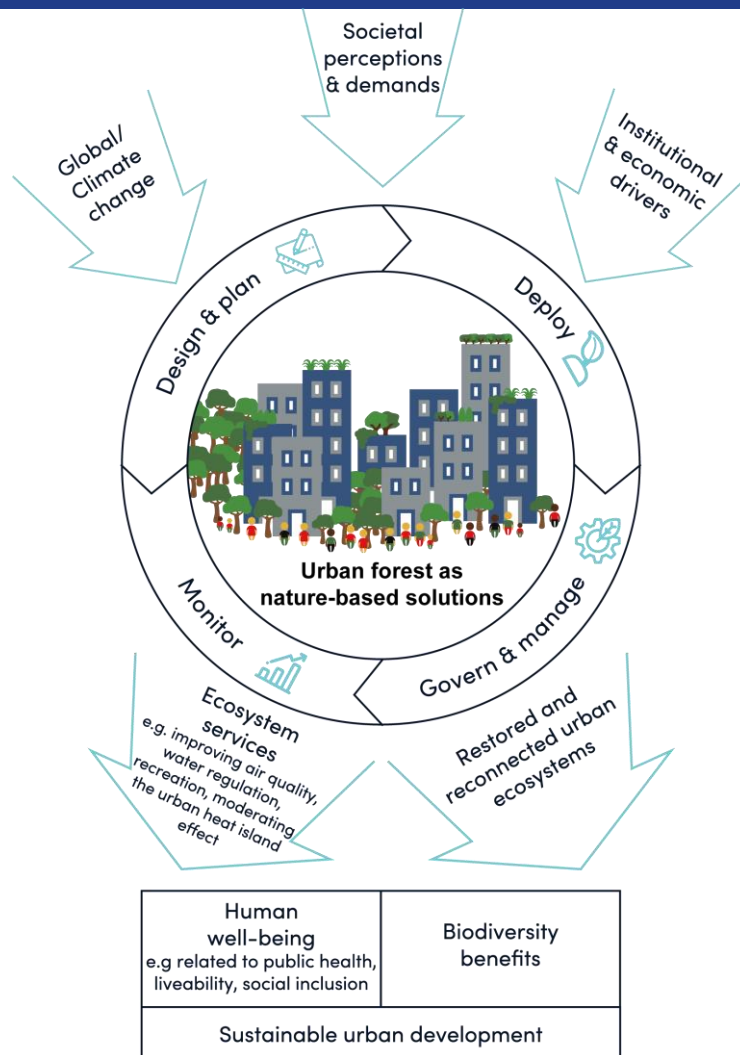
Societal perceptions & demands

Global/ Climate change

Institutional & economic drivers

Design & plan

Deploy

Urban forest as nature-based solutions

Monitor

Govern & manage

Ecosystem services
e.g. improving air quality, water regulation, recreation, moderating the urban heat island effect

Restored and reconnected urban ecosystems

| Human well-being e.g related to public health, liveability, social inclusion | Biodiversity benefits |
|---|---|

Sustainable urban development